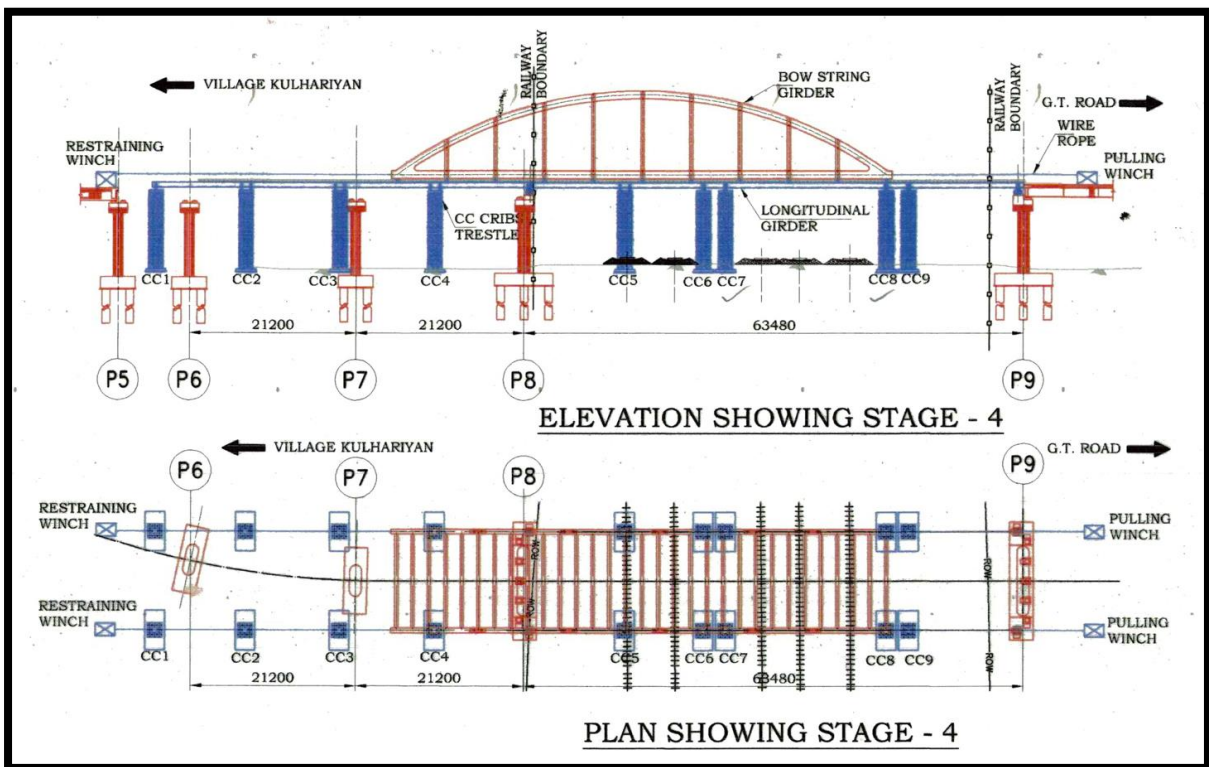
VILLAGE KULHARIYAN

RAILWAY BOUNDARY

BOW STRING GIRDER

RAILWAY BOUNDARY

G.T. ROAD

RESTRAINING WINCH

WIRE ROPE

PULLING WINCH

CC CRIBS TRESTLE

LONGITUDINAL GIRDER

CC1 CC2 CC3 CC4 CC5 CC6 CC7 CC8 CC9

21200 21200 63480

P5 P6 P7 P8 P9

ELEVATION SHOWING STAGE - 4

VILLAGE KULHARIYAN

G.T. ROAD

P6 P7 P8 P9

RESTRAINING WINCH

PULLING WINCH

RESTRAINING WINCH

PULLING WINCH

ROW

ROW

CC1 CC2 CC3 CC4 CC5 CC6 CC7 CC8 CC9

21200 21200 63480

PLAN SHOWING STAGE - 4